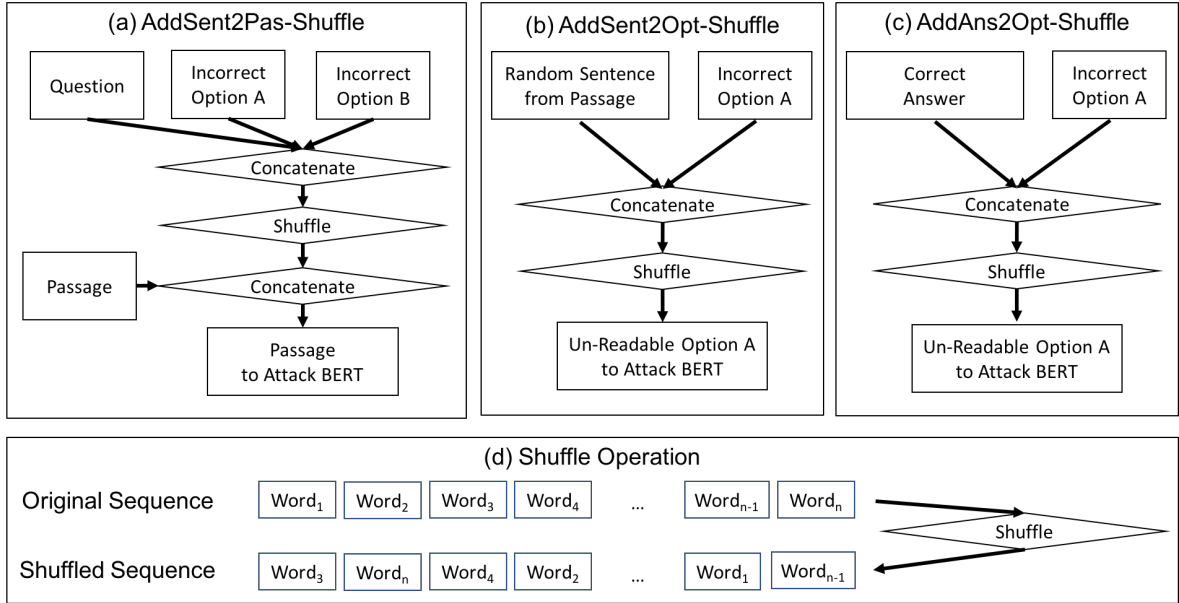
(a) AddSent2Pas-Shuffle

Question

Incorrect Option A

Incorrect Option B

Concatenate

Shuffle

Passage

Concatenate

Passage to Attack BERT

(b) AddSent2Opt-Shuffle

Random Sentence from Passage

Incorrect Option A

Concatenate

Shuffle

Un-Readable Option A to Attack BERT

(c) AddAns2Opt-Shuffle

Correct Answer

Incorrect Option A

Concatenate

Shuffle

Un-Readable Option A to Attack BERT

(d) Shuffle Operation

Original Sequence $\text{Word}_1$ $\text{Word}_2$ $\text{Word}_3$ $\text{Word}_4$ ... $\text{Word}_{n-1}$ $\text{Word}_n$

Shuffle

Shuffled Sequence $\text{Word}_3$ $\text{Word}_n$ $\text{Word}_4$ $\text{Word}_2$ ... $\text{Word}_1$ $\text{Word}_{n-1}$